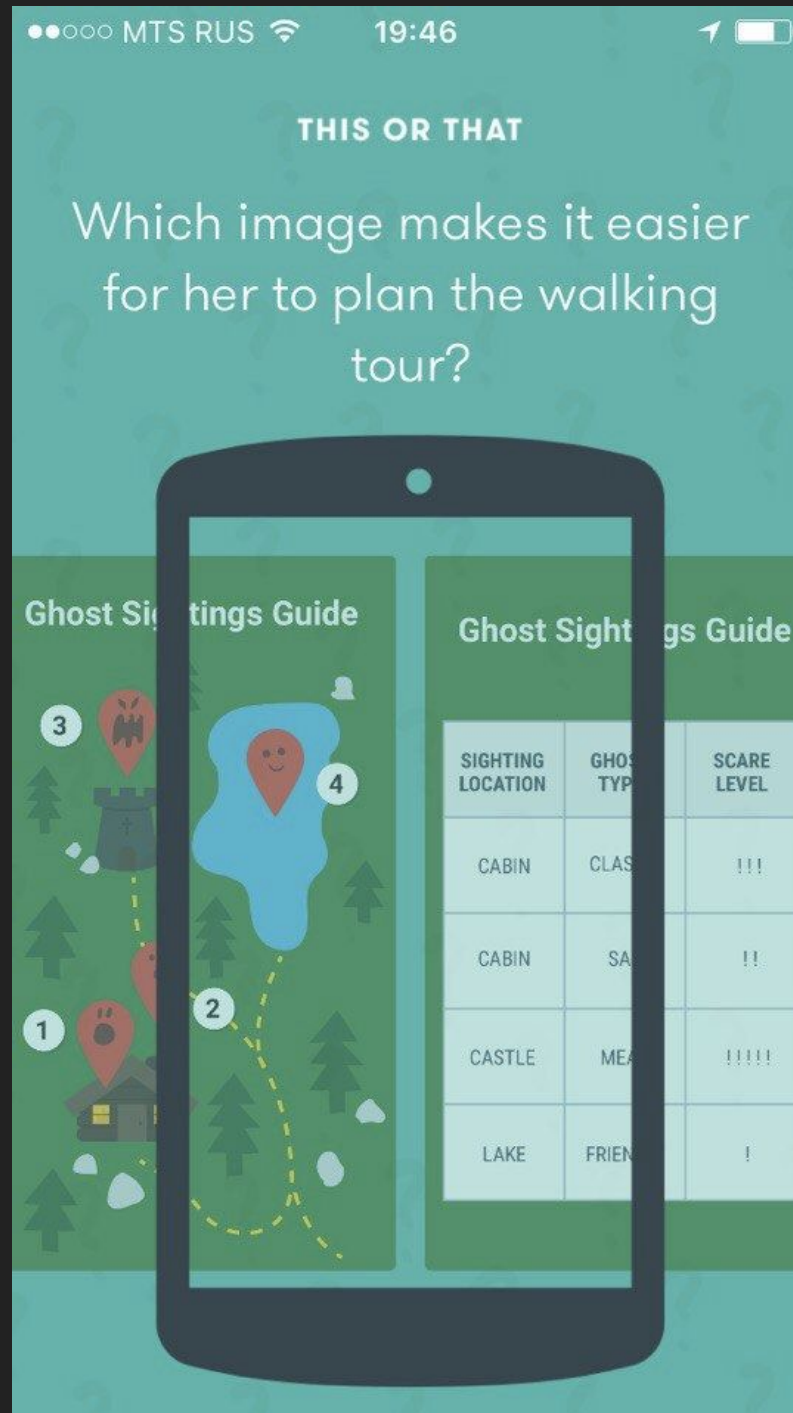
●●○○○ MTS RUS 19:46

THIS OR THAT

Which image makes it easier for her to plan the walking tour?

Ghost Si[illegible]tings Guide

3

4

2

1

Ghost Sight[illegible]gs Guide

| SIGHTING LOCATION | GHO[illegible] TYP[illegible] | SCARE LEVEL |
|---|---|---|
| CABIN | CLAS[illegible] | !!! |
| CABIN | SA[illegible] | !! |
| CASTLE | ME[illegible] | !!!!! |
| LAKE | FRIEN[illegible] | ! |